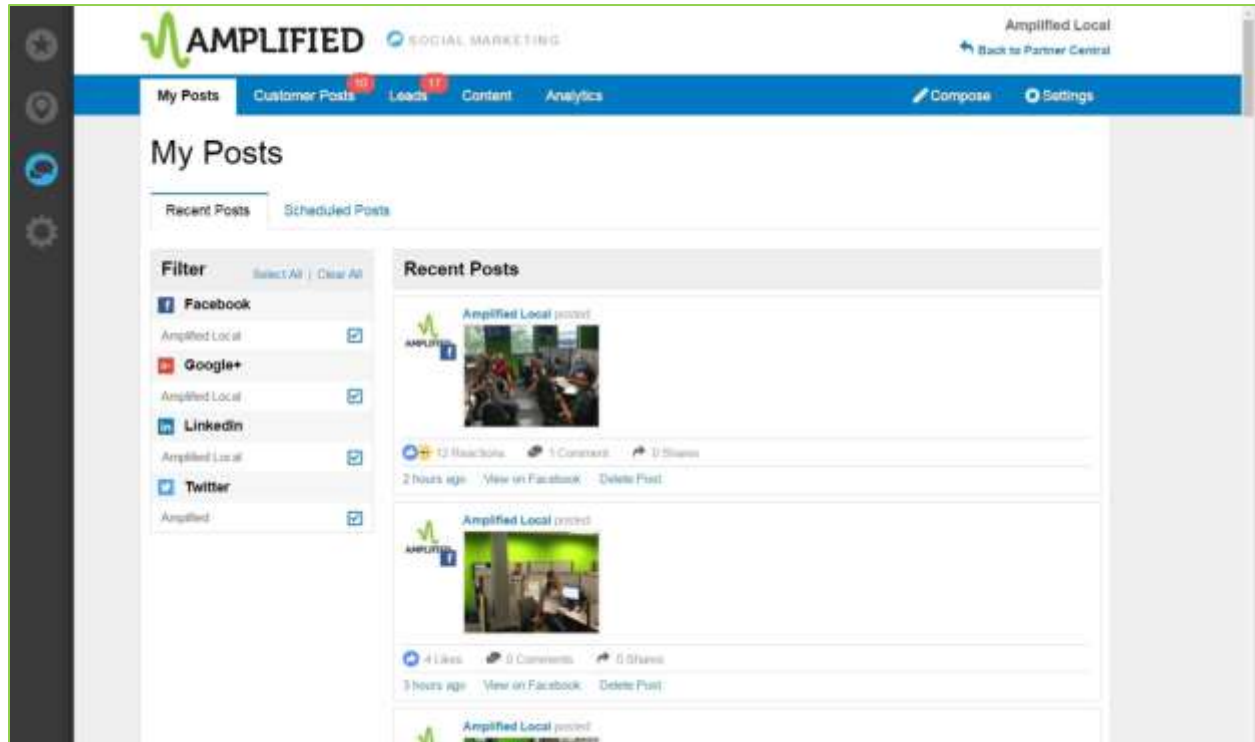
AMPLIFIED SOCIAL MARKETING

Amplified Local
Back to Partner Central

My Posts Customer Posts 10 Leads 17 Content Analytics Compose Settings

My Posts

Recent Posts Scheduled Posts

Filter Select All | Clear All

Facebook
Amplified Local

Google+
Amplified Local

LinkedIn
Amplified Local

Twitter
Amplified

Recent Posts

Amplified Local posted
AMPLIFIED
12 Reactions 1 Comment 0 Shares
2 hours ago View on Facebook Delete Post

Amplified Local posted
AMPLIFIED
4 Likes 0 Comments 0 Shares
3 hours ago View on Facebook Delete Post

Amplified Local posted